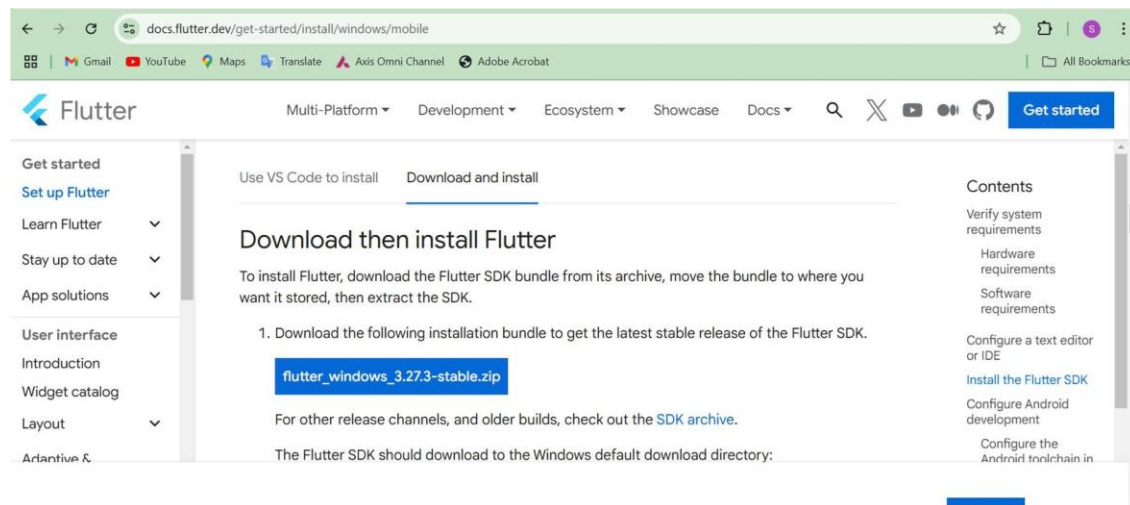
docs.flutter.dev/get-started/install/windows/mobile

Gmail YouTube Maps Translate Axis Omni Channel Adobe Acrobat All Bookmarks

Flutter Multi-Platform Development Ecosystem Showcase Docs Get started

Get started
Set up Flutter
Learn Flutter
Stay up to date
App solutions
User interface
Introduction
Widget catalog
Layout
Adaptive &

Use VS Code to install Download and install

Download then install Flutter

To install Flutter, download the Flutter SDK bundle from its archive, move the bundle to where you want it stored, then extract the SDK.

1. Download the following installation bundle to get the latest stable release of the Flutter SDK.

flutter_windows_3.27.3-stable.zip

For other release channels, and older builds, check out the SDK archive.

The Flutter SDK should download to the Windows default download directory:

Contents
Verify system requirements
Hardware requirements
Software requirements
Configure a text editor or IDE
Install the Flutter SDK
Configure Android development
Configure the Android toolchain in